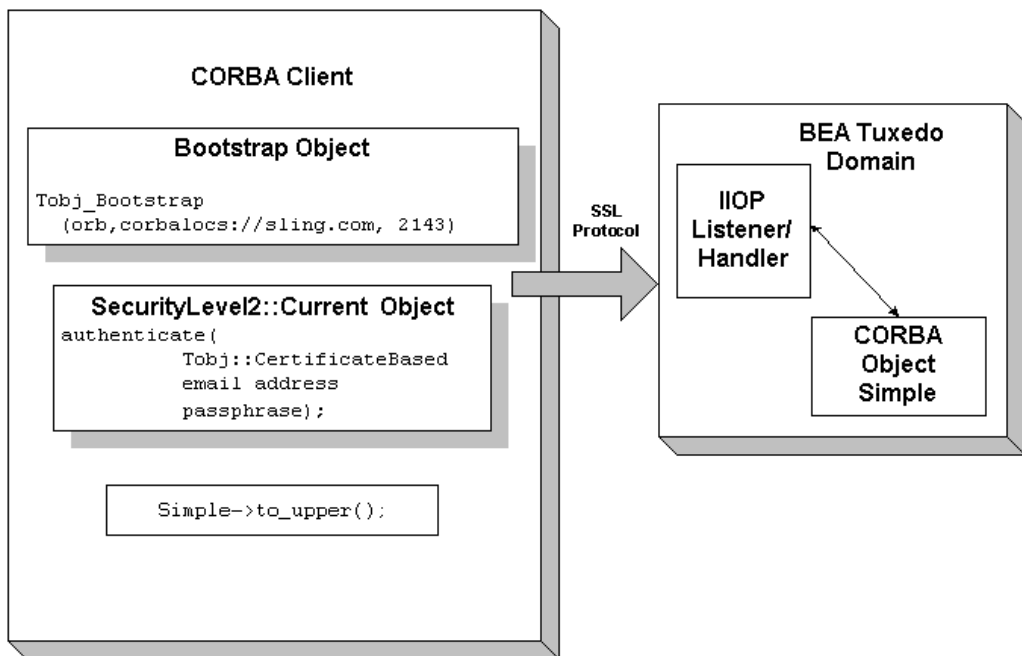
CORBA Client

Bootstrap Object

Tobj_Bootstrap
(orb,corbalocs://sling.com, 2143)

SecurityLevel2::Current Object

authenticate(
Tobj::CertificateBased
email address
passphrase);

Simple->to_upper();

SSL Protocol

BEA Tuxedo Domain

IIOP Listener/ Handler

CORBA Object Simple